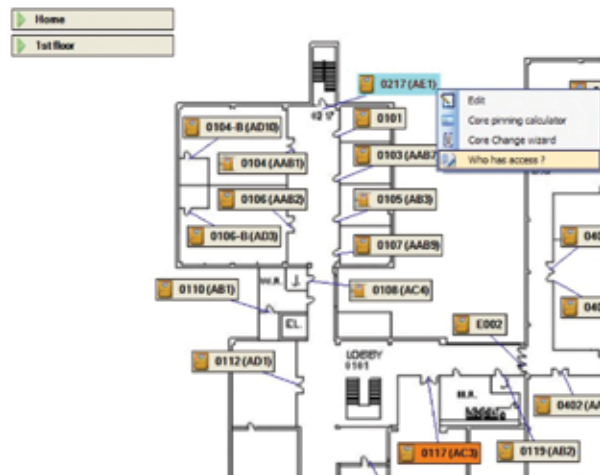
Home
1st floor
0217 (AE1)
Edit
Core pinning calculator
Core Change wizard
Who has access ?
0104-B (AD10)
0101
0103 (AAB7
0104 (AAB1)
0106 (AAB2)
0105 (AB3)
0106-B (AD3)
0107 (AAB9)
0110 (AB1)
0108 (AC4)
CL.
E002
0112 (AD1)
LOBBY
0101
0402 (A
0117 (AC3)
0119 (AB2)
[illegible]